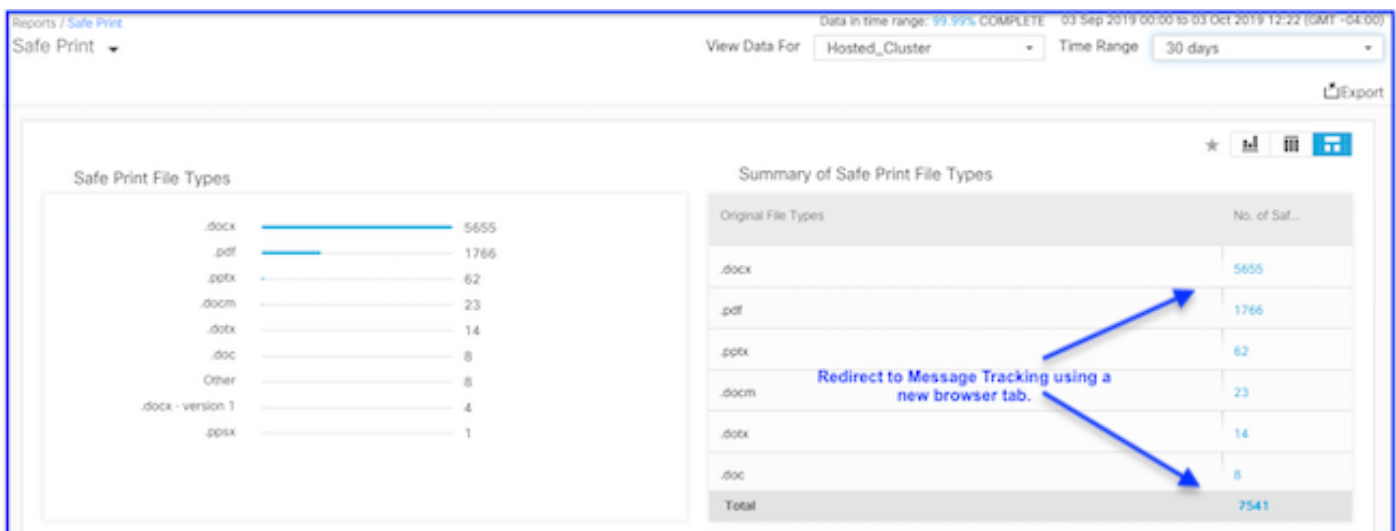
Reports / Safe Print

Safe Print

Data in time range: 99.99% COMPLETE 03 Sep 2019 00:00 to 03 Oct 2019 12:22 (GMT -04:00)

View Data For Hosted_Cluster

Time Range 30 days

Export

Safe Print File Types

| | |
|---|---|
| .docx | 5655 |
| .pdf | 1766 |
| .pptx | 62 |
| .docm | 23 |
| .dotx | 14 |
| .doc | 8 |
| Other | 8 |
| .docx - version 1 | 4 |
| .ppsx | 1 |

Summary of Safe Print File Types

| Original File Types | No. of Saf... |
|---|---|
| .docx | 5655 |
| .pdf | 1766 |
| .pptx | 62 |
| .docm | 23 |
| .dotx | 14 |
| .doc | 8 |
| Total | 7541 |

Redirect to Message Tracking using a new browser tab.